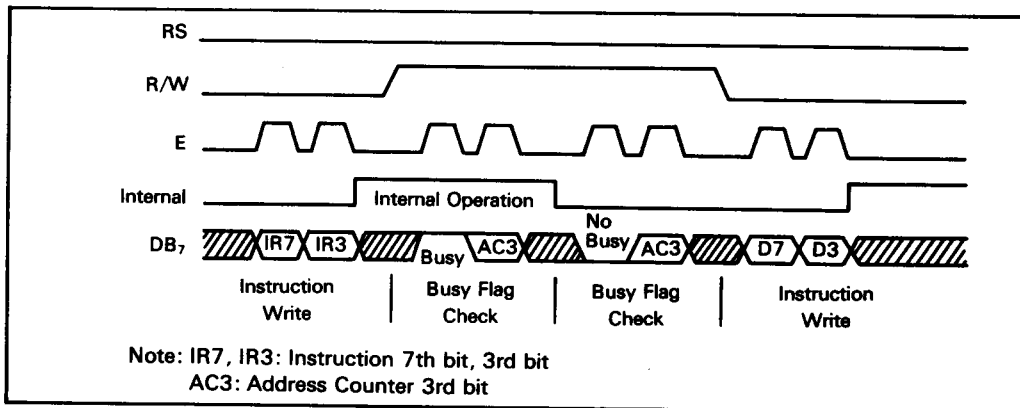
RS

R/W

E

Internal

Internal Operation

DB$_7$

IR7

IR3

Busy

AC3

No Busy

AC3

D7

D3

Instruction Write

Busy Flag Check

Busy Flag Check

Instruction Write

Note: IR7, IR3: Instruction 7th bit, 3rd bit
AC3: Address Counter 3rd bit